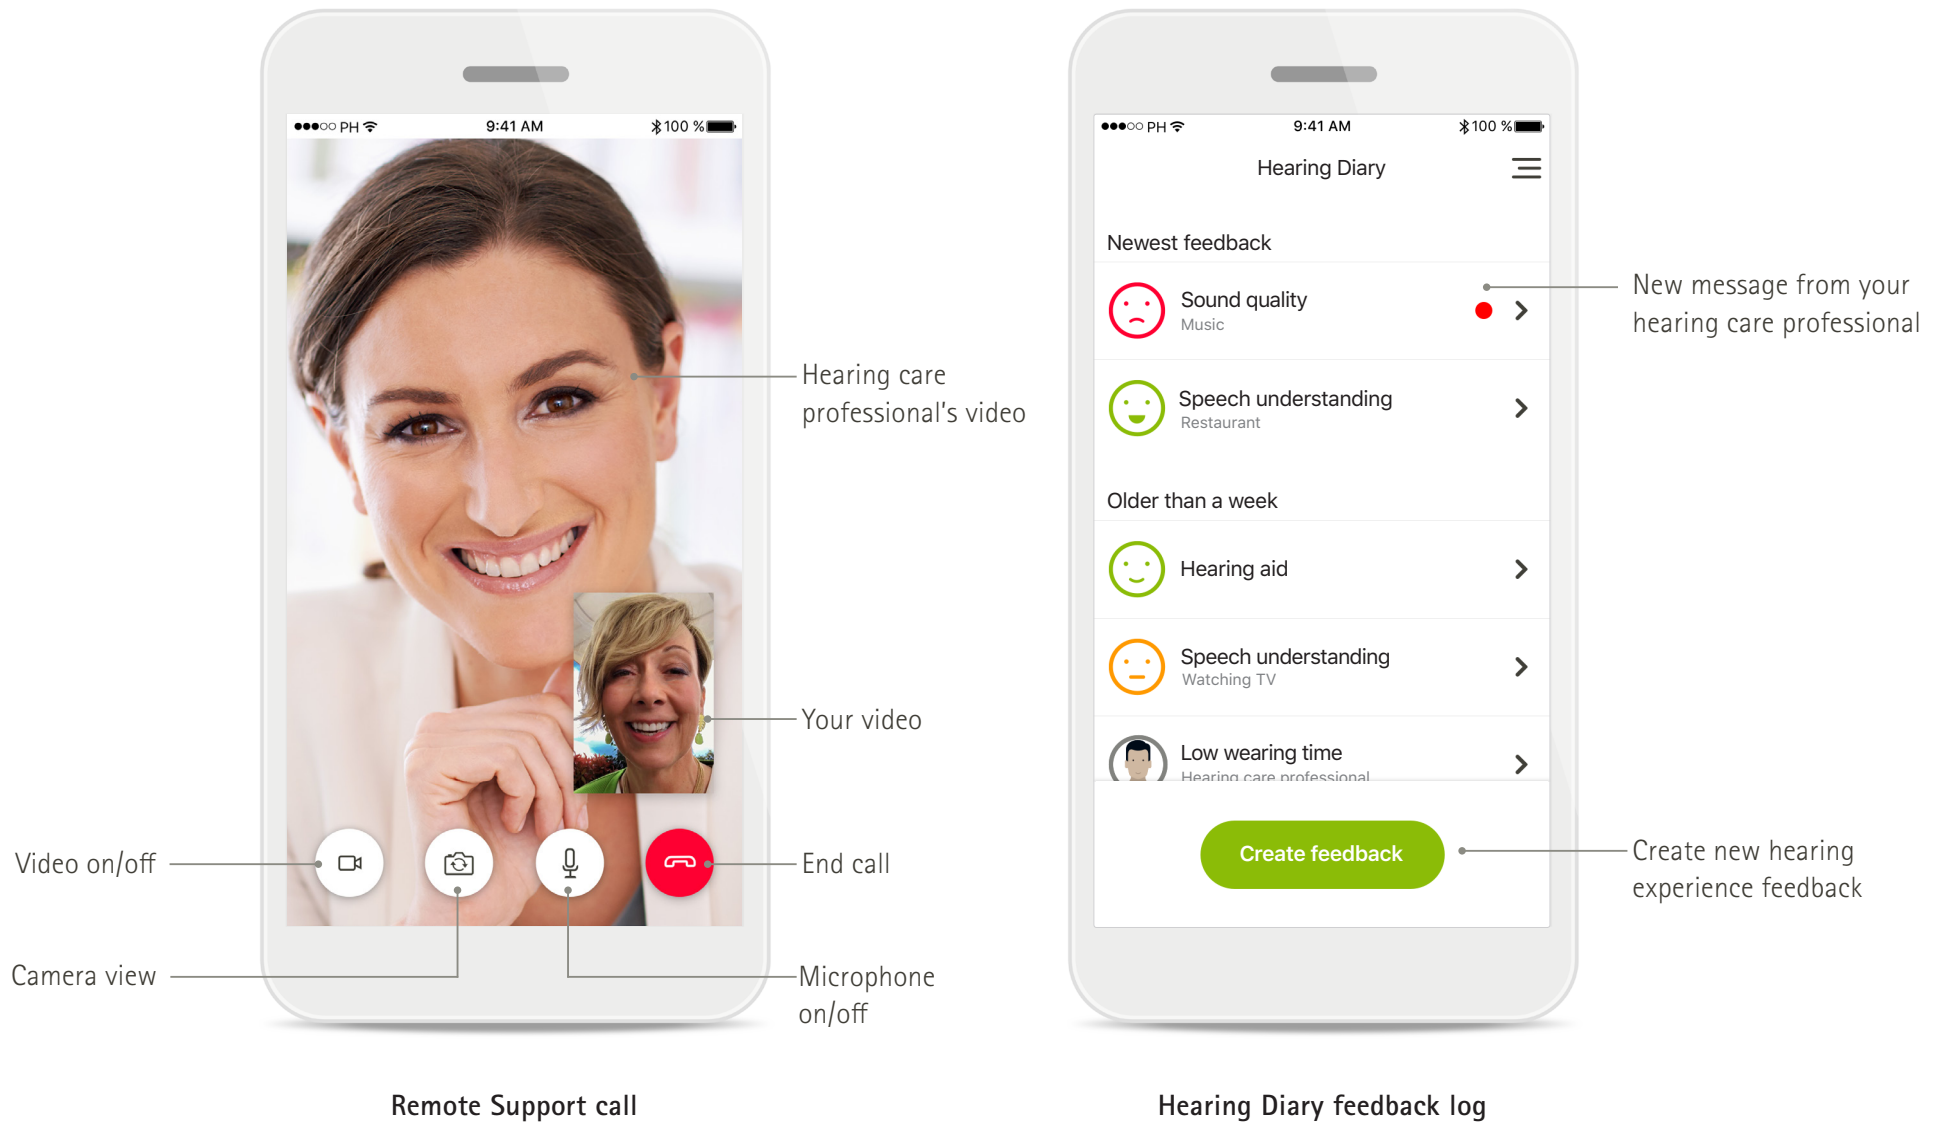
●●●○○ PH 9:41 AM 100 %

Hearing care professional's video

Your video

Video on/off

End call

Camera view

Microphone on/off

Remote Support call

●●●○○ PH 9:41 AM 100 %

Hearing Diary

Newest feedback

Sound quality
Music

Speech understanding
Restaurant

Older than a week

Hearing aid

Speech understanding
Watching TV

Low wearing time
Hearing care professional

Create feedback

New message from your hearing care professional

Create new hearing experience feedback

Hearing Diary feedback log